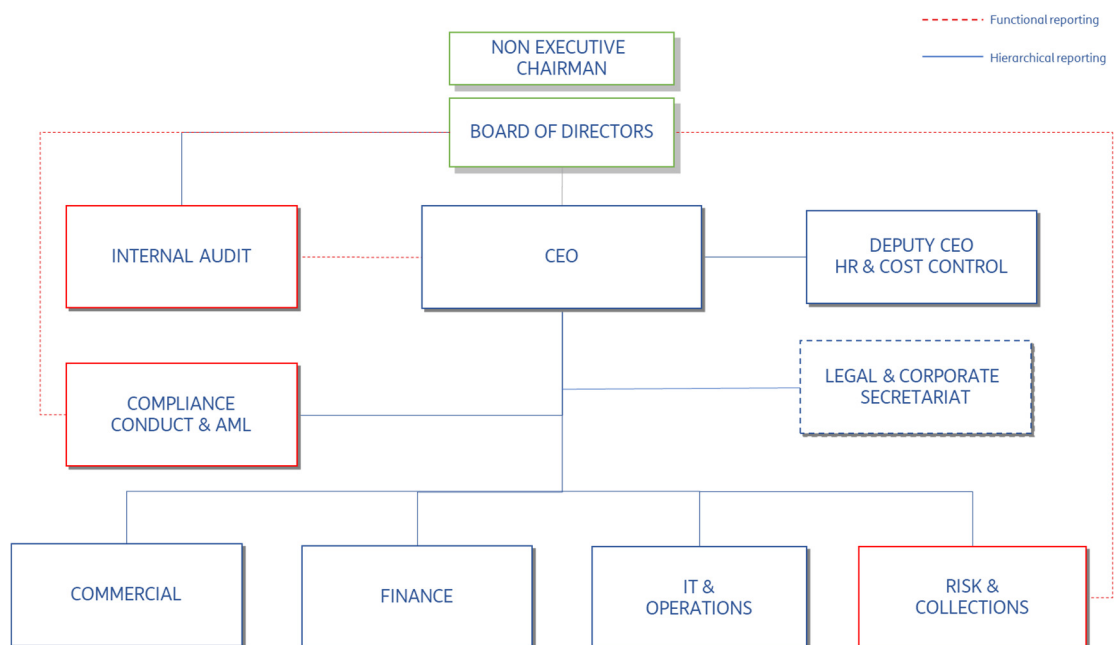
Functional reporting

Hierarchical reporting

NON EXECUTIVE CHAIRMAN

BOARD OF DIRECTORS

INTERNAL AUDIT

CEO

DEPUTY CEO HR & COST CONTROL

COMPLIANCE CONDUCT & AML

LEGAL & CORPORATE SECRETARIAT

COMMERCIAL

FINANCE

IT & OPERATIONS

RISK & COLLECTIONS